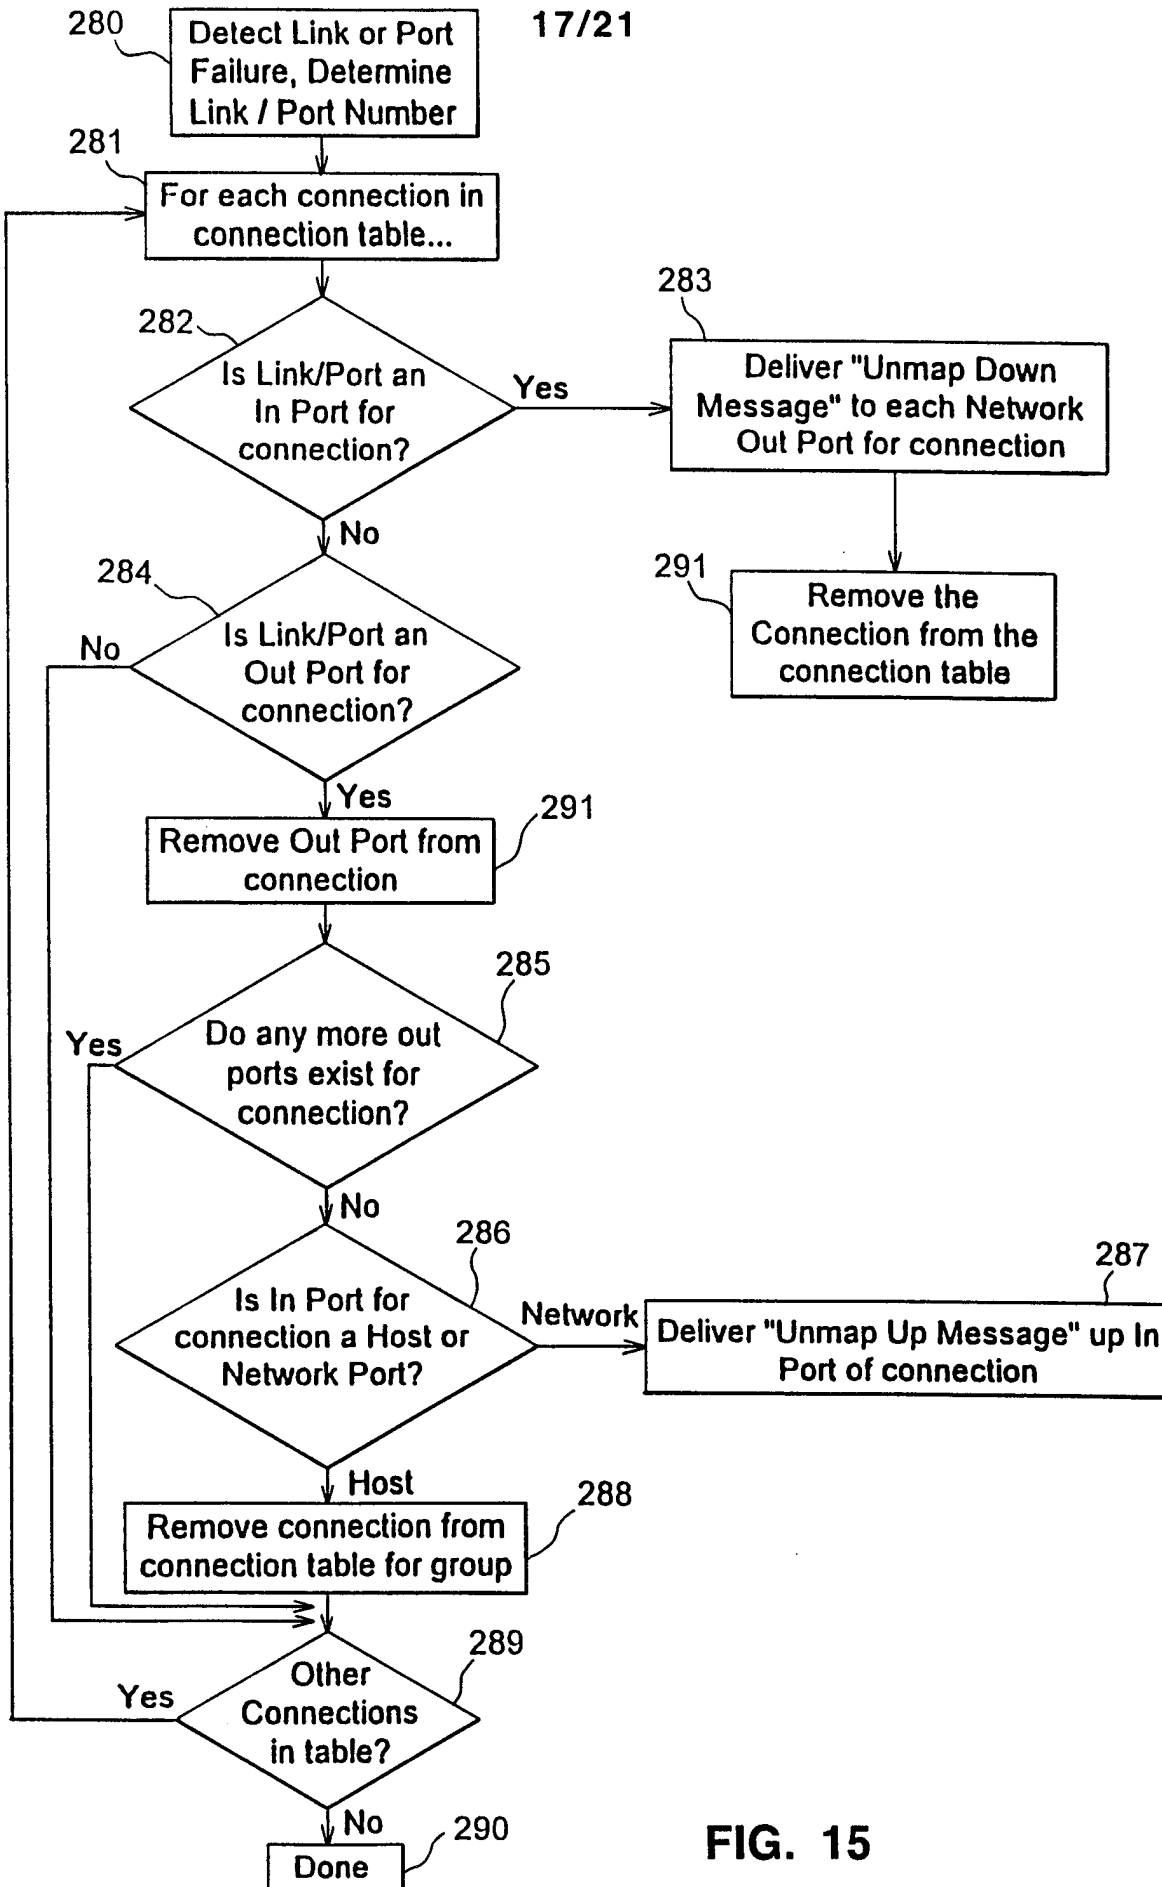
17/21

280
Detect Link or Port Failure, Determine Link / Port Number

281
For each connection in connection table...

282
Is Link/Port an In Port for connection?

Yes

283
Deliver "Unmap Down Message" to each Network Out Port for connection

291
Remove the Connection from the connection table

No

284
Is Link/Port an Out Port for connection?

No

Yes

Remove Out Port from connection
291

285
Do any more out ports exist for connection?

Yes

No

286
Is In Port for connection a Host or Network Port?

Network

287
Deliver "Unmap Up Message" up In Port of connection

Host

Remove connection from connection table for group
288

289
Other Connections in table?

Yes

No

Done
290

FIG. 15